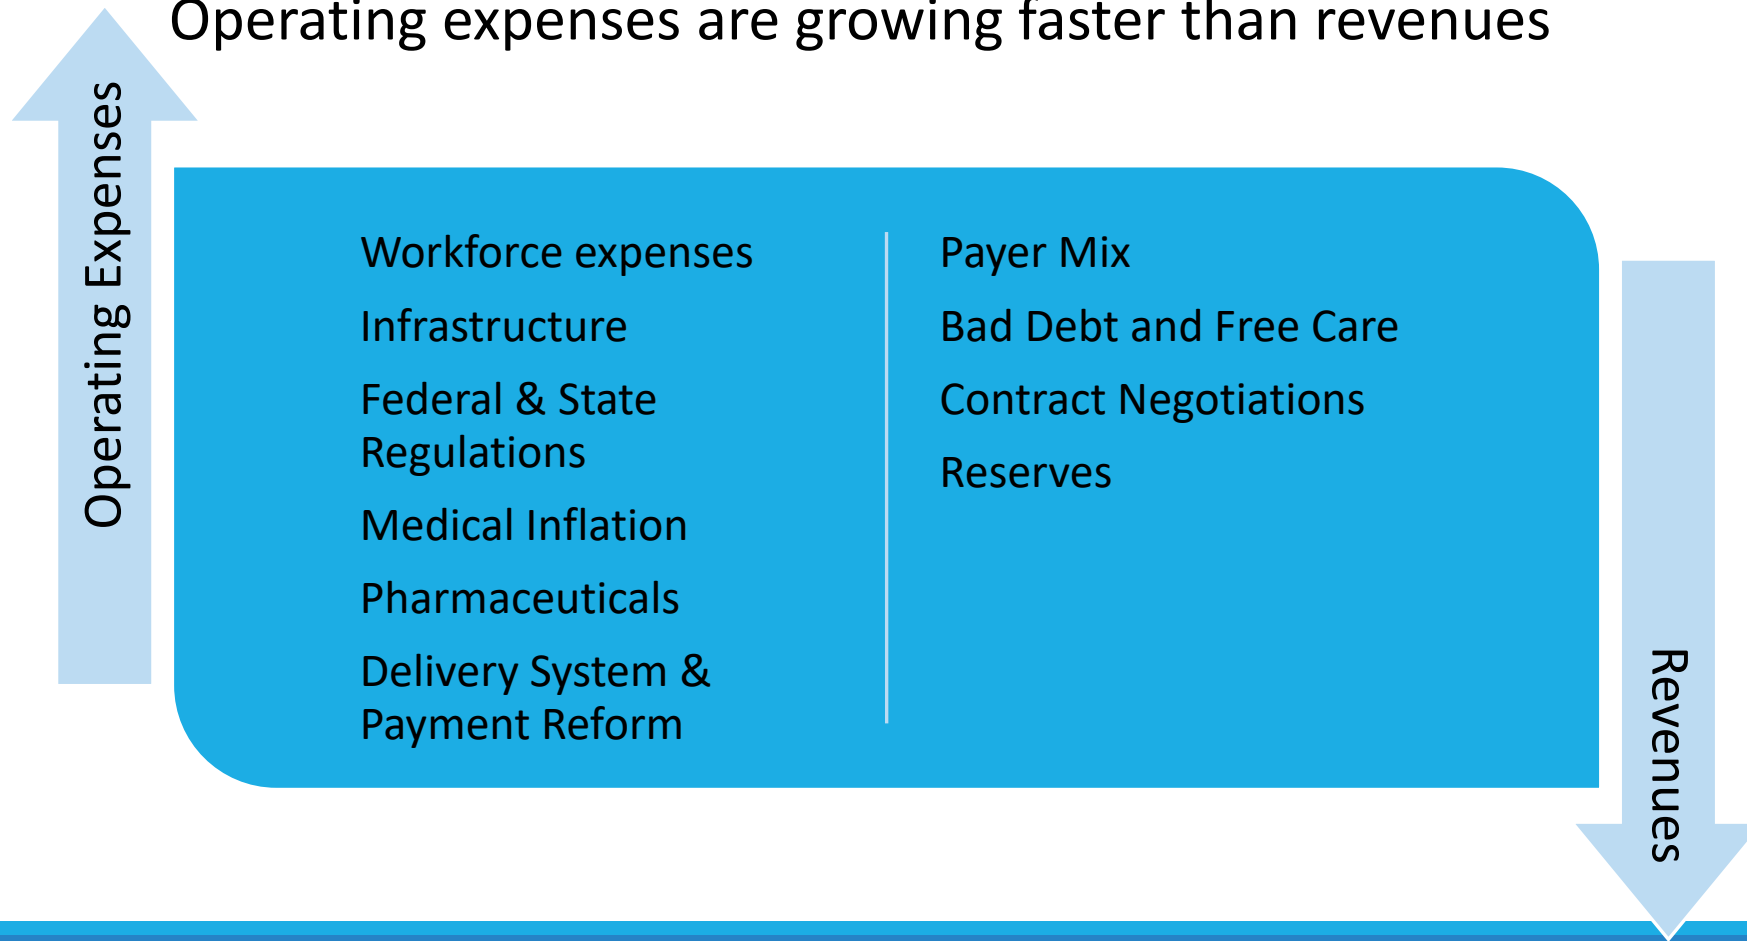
Operating expenses are growing faster than revenues

Operating Expenses

Workforce expenses

Infrastructure

Federal & State Regulations

Medical Inflation

Pharmaceuticals

Delivery System & Payment Reform

Payer Mix

Bad Debt and Free Care

Contract Negotiations

Reserves

Revenues